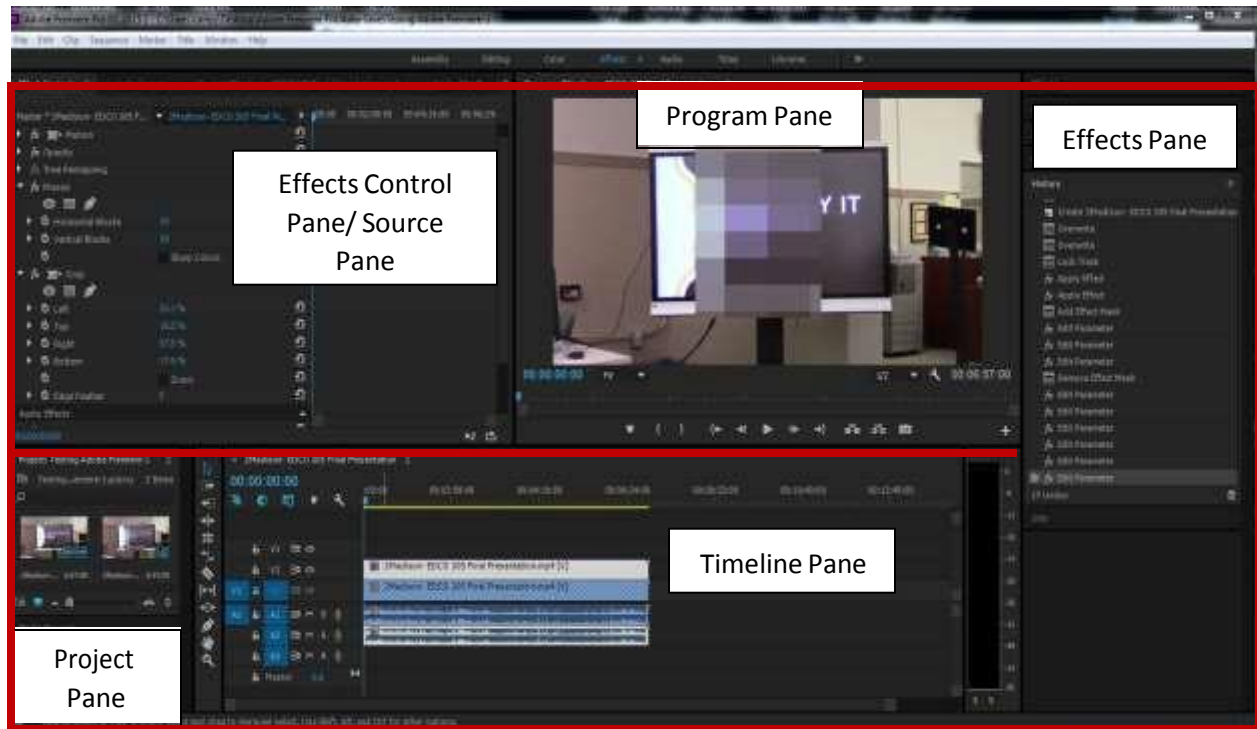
Program Pane

Effects Pane

Effects Control Pane/ Source Pane

Timeline Pane

Project Pane

File Edit Clip Sequence Marker Title Window Help

Assembly Editing Color Effects Audio Titles Libraries

Y IT

00:00:00:00

00:06:57:00

00:00:00:00

History

Timeline Pane